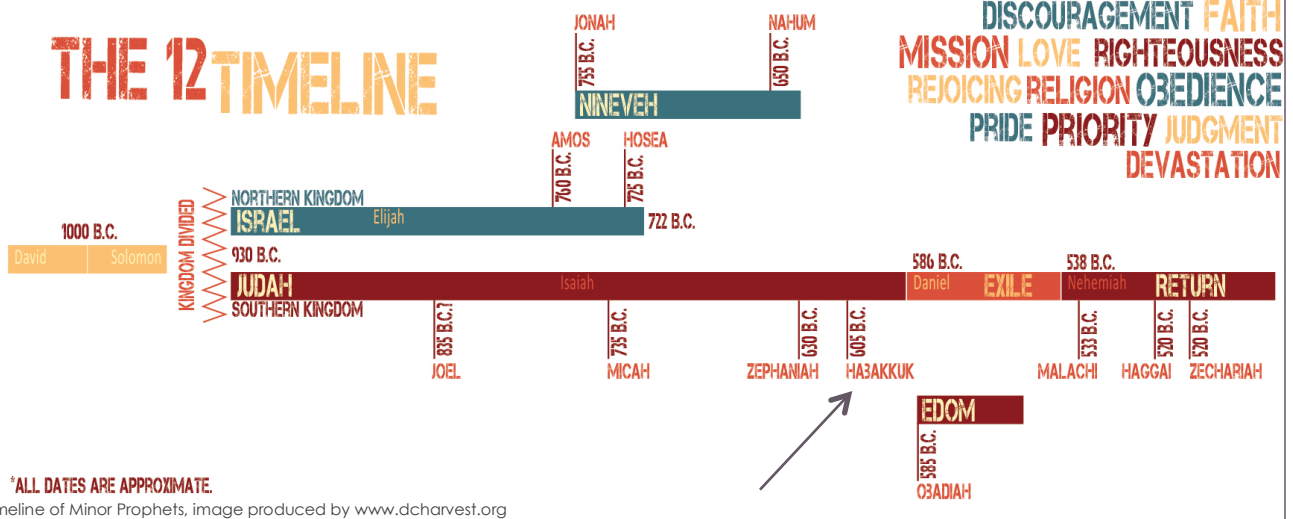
THE 12 TIMELINE

JONAH 755 B.C.
NAHUM 650 B.C.
NINEVEH

DISCOURAGEMENT FAITH
MISSION LOVE RIGHTEOUSNESS
REJOICING RELIGION OBEDIENCE
PRIDE PRIORITY JUDGMENT
DEVASTATION

AMOS 760 B.C.
HOSEA 725 B.C.

NORTHERN KINGDOM
ISRAEL Elijah
722 B.C.

1000 B.C.
David Solomon

KINGDOM DIVIDED
930 B.C.

JUDAH Isaiah
SOUTHERN KINGDOM

586 B.C.
Daniel EXILE
538 B.C.
Nehemiah RETURN

835 B.C.? JOEL
735 B.C. MICAH
630 B.C. ZEPHANIAH
605 B.C. HABAKKUK
533 B.C. MALACHI
520 B.C. HAGGAI
520 B.C. ZECHARIAH

EDOM
585 B.C.
OBADIAH

*ALL DATES ARE APPROXIMATE.

neline of Minor Prophets, image produced by www.dcharvest.org